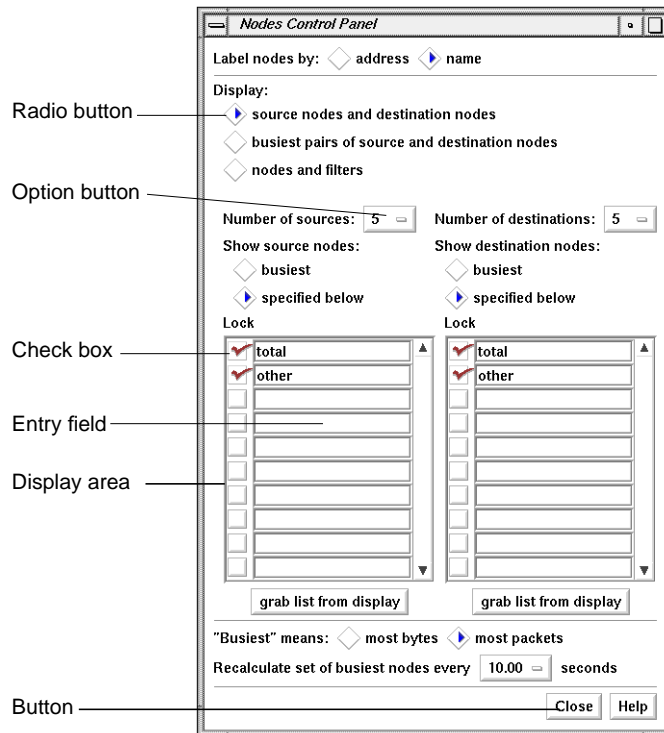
Nodes Control Panel

Label nodes by: address name

Display:

Radio button

source nodes and destination nodes

busiest pairs of source and destination nodes

nodes and filters

Option button

Number of sources: 5

Number of destinations: 5

Show source nodes:

busiest

specified below

Show destination nodes:

busiest

specified below

Lock

Lock

Check box

total

other

total

other

Entry field

Display area

grab list from display

grab list from display

"Busiest" means: most bytes most packets

Recalculate set of busiest nodes every 10.00 seconds

Button

Close

Help